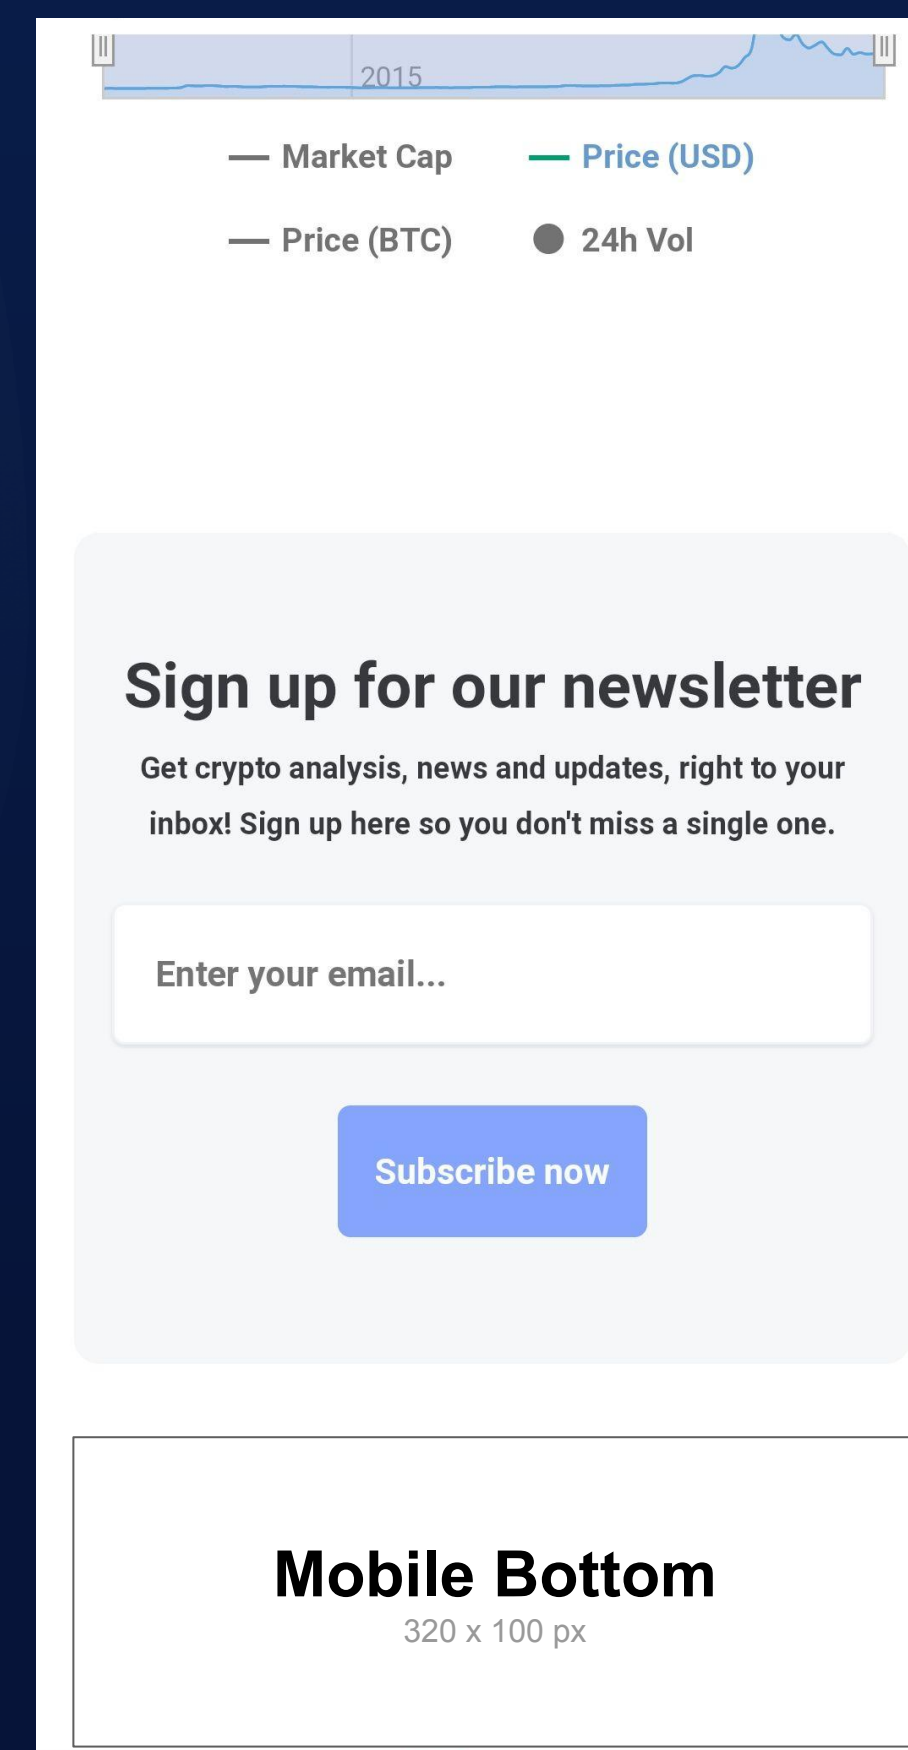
2015

Market Cap
Price (USD)
Price (BTC)
24h Vol

Sign up for our newsletter

Get crypto analysis, news and updates, right to your inbox! Sign up here so you don't miss a single one.

Enter your email...

Subscribe now

Mobile Bottom
320 x 100 px